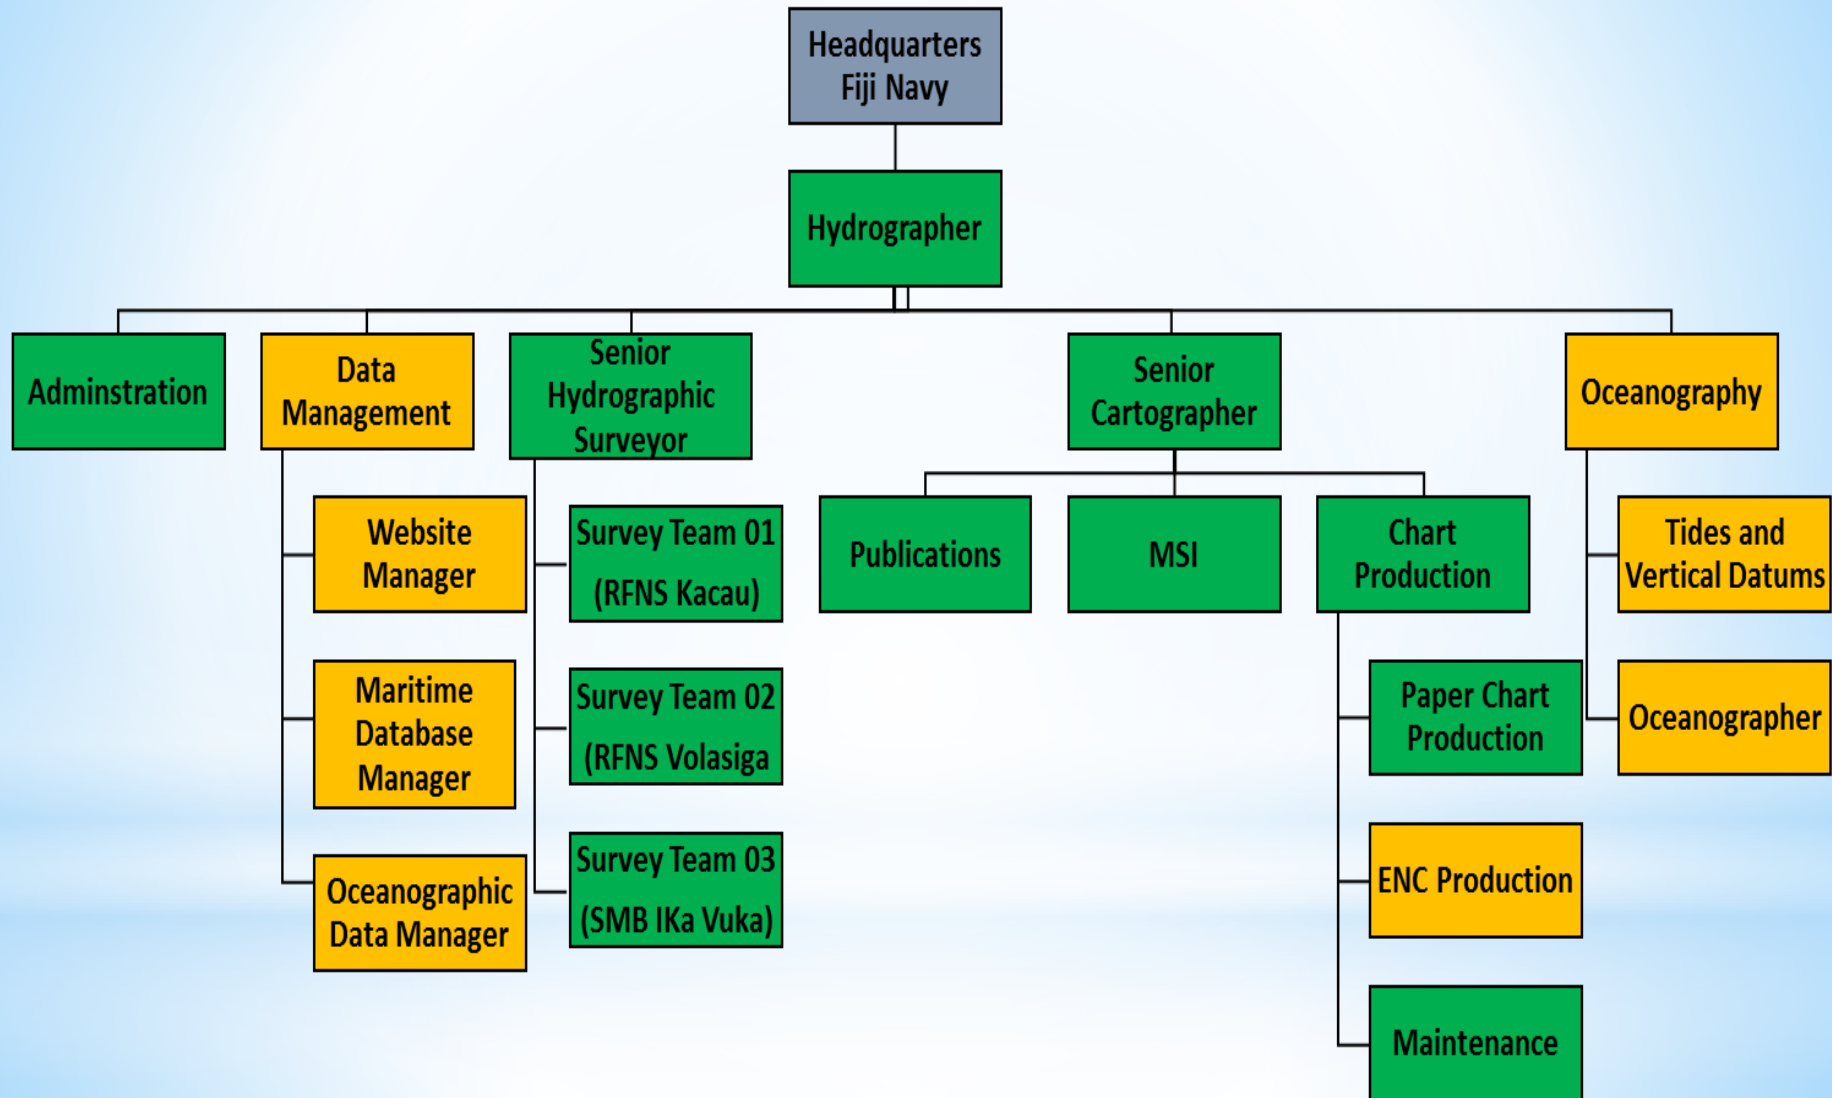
Headquarters Fiji Navy

Hydrographer

Adminstration

Data Management

Website Manager

Maritime Database Manager

Oceanographic Data Manager

Senior Hydrographic Surveyor

Survey Team 01 (RFNS Kacau)

Survey Team 02 (RFNS Volasiga

Survey Team 03 (SMB IKa Vuka)

Senior Cartographer

Publications

MSI

Chart Production

Paper Chart Production

ENC Production

Maintenance

Oceanography

Tides and Vertical Datums

Oceanographer